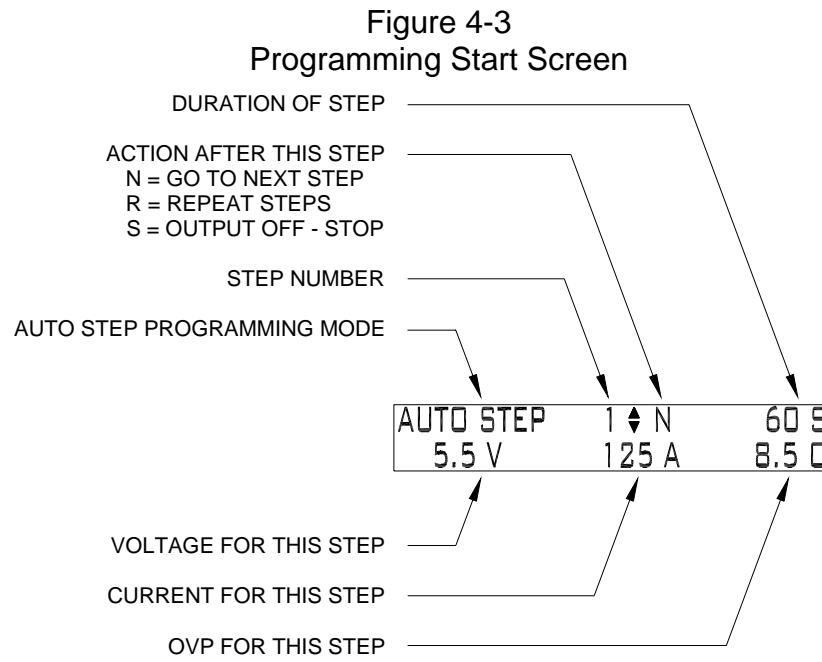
Figure 4-3
Programming Start Screen

DURATION OF STEP

ACTION AFTER THIS STEP
N = GO TO NEXT STEP
R = REPEAT STEPS
S = OUTPUT OFF - STOP

STEP NUMBER

AUTO STEP PROGRAMMING MODE

AUTO STEP 1 ⇕ N 60 S
5.5 V 125 A 8.5 O

VOLTAGE FOR THIS STEP

CURRENT FOR THIS STEP

OVP FOR THIS STEP